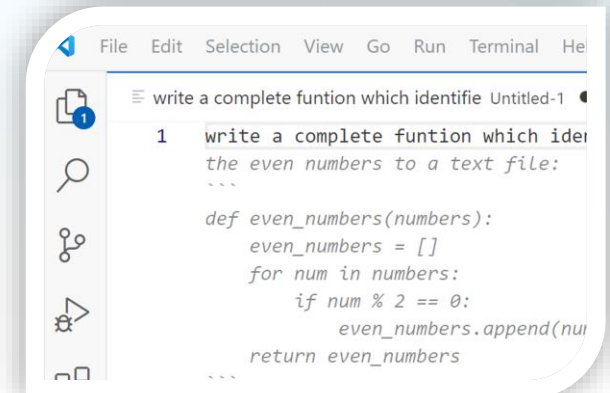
File Edit Selection View Go Run Terminal He

1

write a complete funtion which identifie Untitled-1

1 write a complete funtion which ider
the even numbers to a text file:
```
def even_numbers(numbers):
    even_numbers = []
    for num in numbers:
        if num % 2 == 0:
            even_numbers.append(nu
    return even_numbers
```